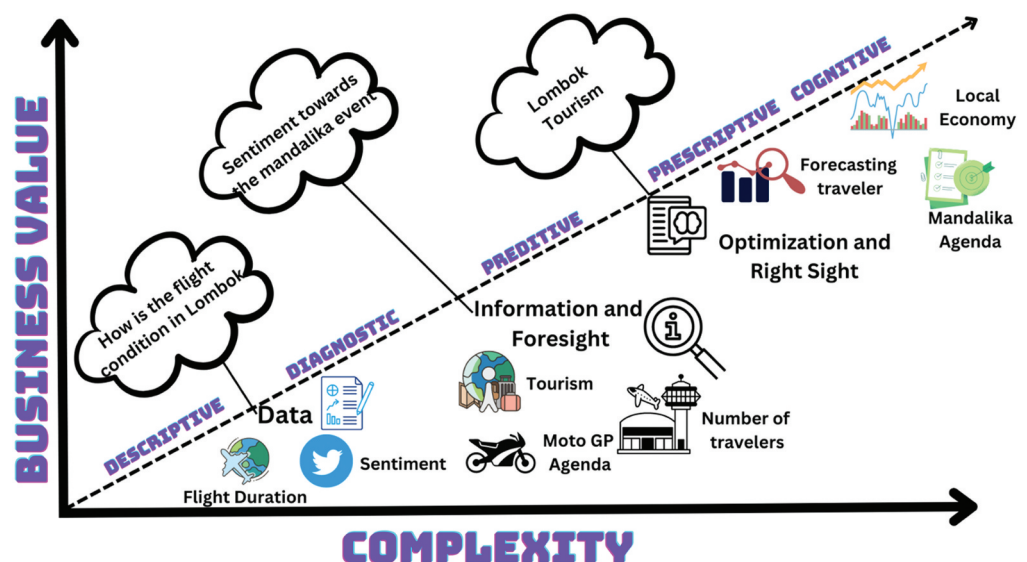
BUSINESS VALUE

How is the flight condition in Lombok

Sentiment towards the mandalika event

Lombok Tourism

DESCRIPTIVE

DIAGNOSTIC

PREDITIVE

PRESCRIPTIVE

COGNITIVE

Local Economy

Forecasting traveler

Mandalika Agenda

Optimization and Right Sight

Information and Foresight

Data

Tourism

Number of travelers

Moto GP Agenda

Sentiment

Flight Duration

COMPLEXITY